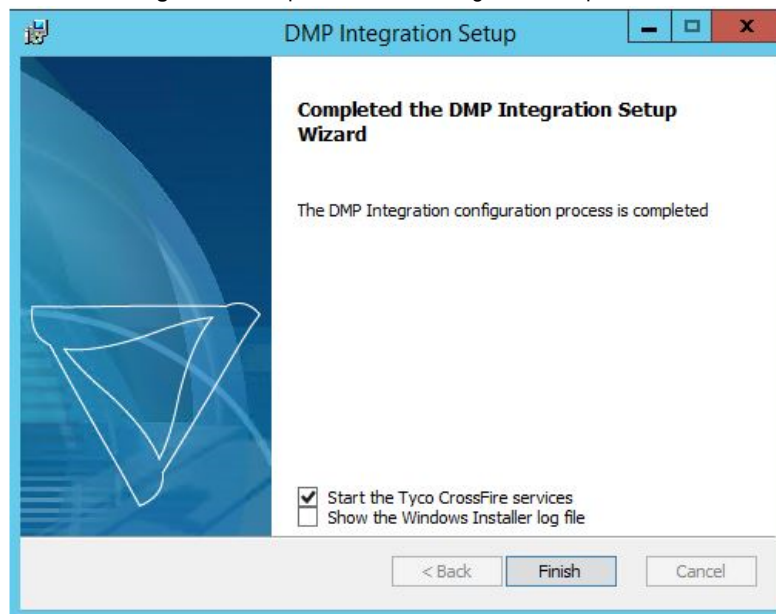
DMP Integration Setup

Completed the DMP Integration Setup Wizard

The DMP Integration configuration process is completed

Start the Tyco CrossFire services
Show the Windows Installer log file

< Back
Finish
Cancel